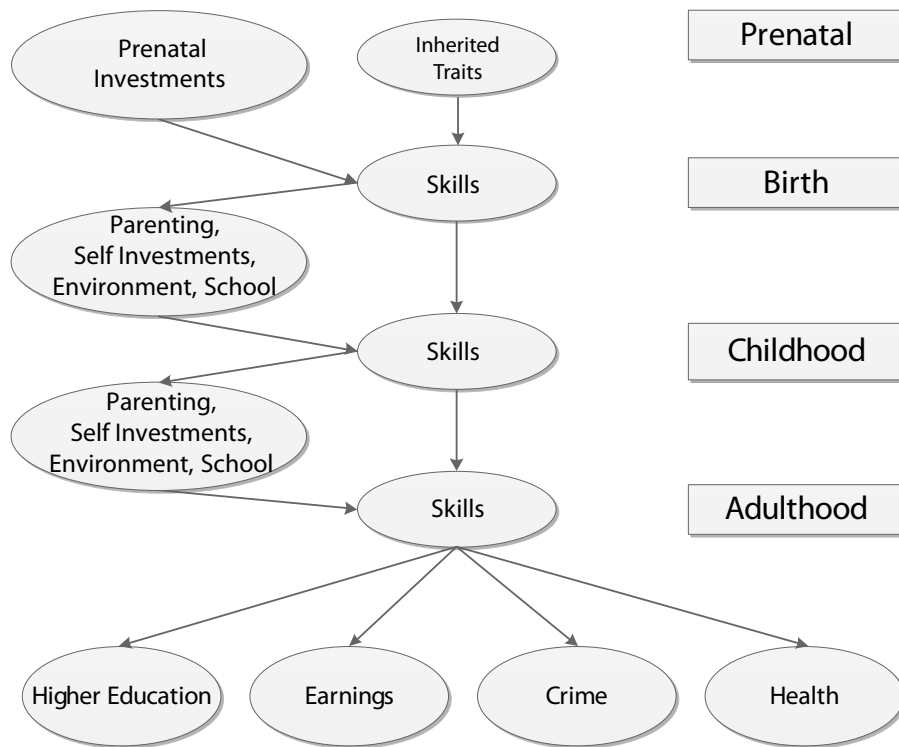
Prenatal Investments

Inherited Traits

Prenatal

Skills

Birth

Parenting, Self Investments, Environment, School

Skills

Childhood

Parenting, Self Investments, Environment, School

Skills

Adulthood

Higher Education

Earnings

Crime

Health